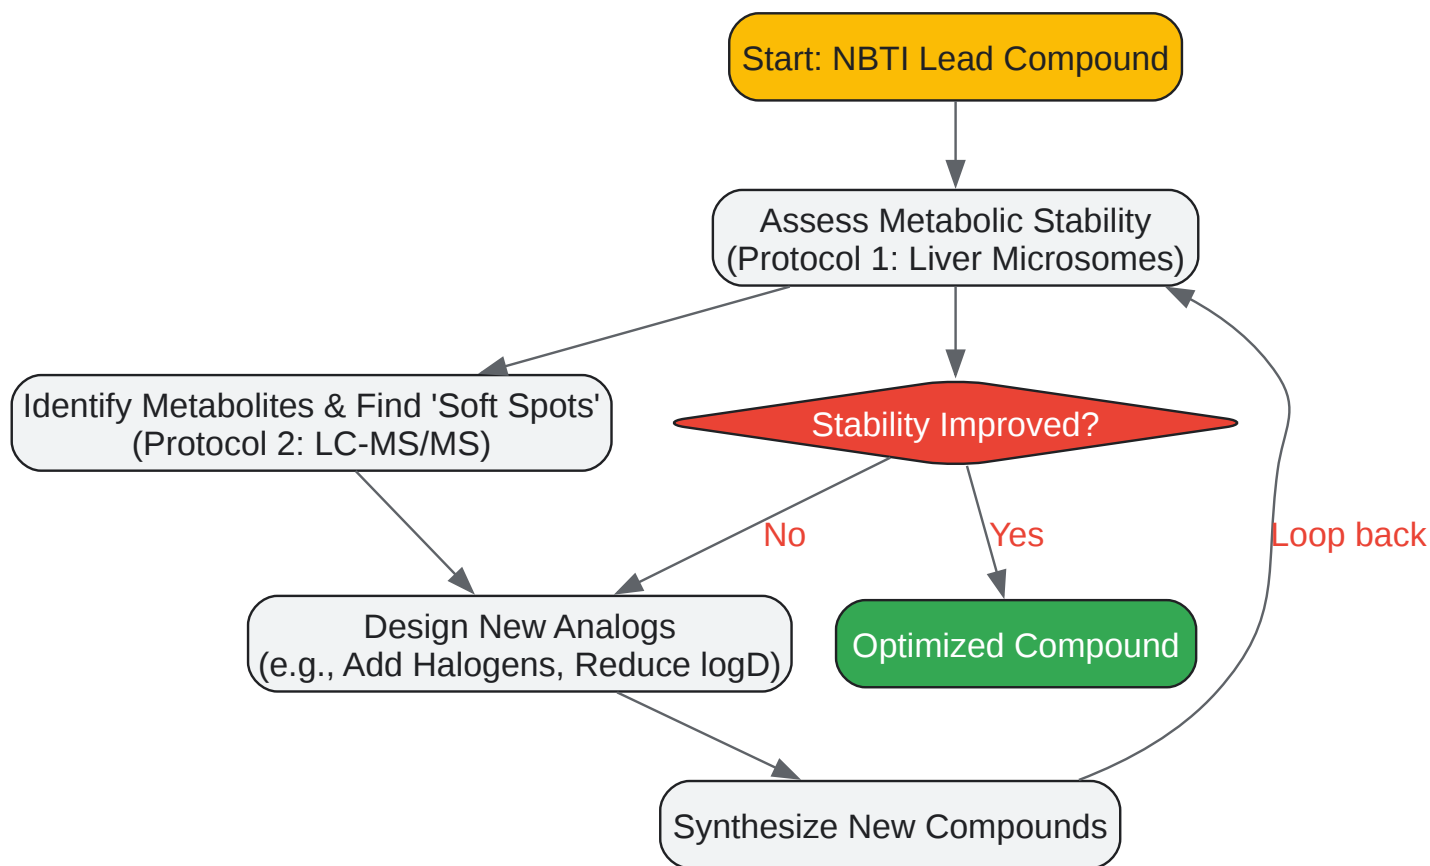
Start: NBTI Lead Compound

Assess Metabolic Stability
(Protocol 1: Liver Microsomes)

Identify Metabolites & Find 'Soft Spots'
(Protocol 2: LC-MS/MS)

Stability Improved?

No

Yes

Loop back

Design New Analogs
(e.g., Add Halogens, Reduce logD)

Optimized Compound

Synthesize New Compounds